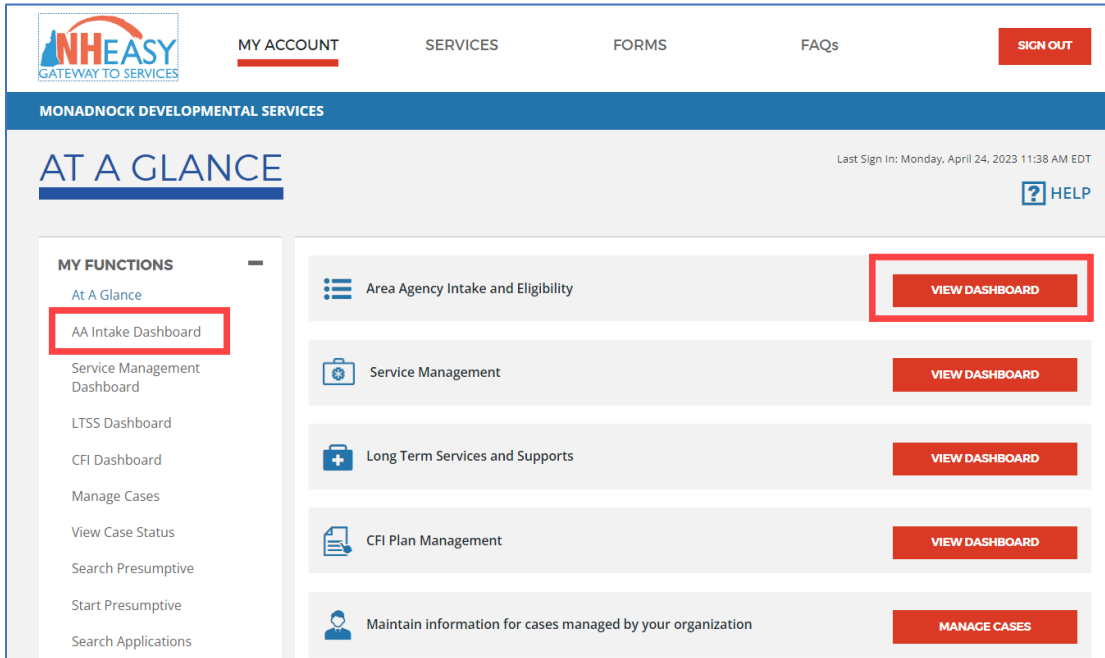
NH EASY
GATEWAY TO SERVICES

MY ACCOUNT SERVICES FORMS FAQs SIGN OUT

MONADNOCK DEVELOPMENTAL SERVICES

AT A GLANCE

Last Sign In: Monday, April 24, 2023 11:38 AM EDT

? HELP

MY FUNCTIONS

At A Glance
AA Intake Dashboard
Service Management Dashboard
LTSS Dashboard
CFI Dashboard
Manage Cases
View Case Status
Search Presumptive
Start Presumptive
Search Applications

Area Agency Intake and Eligibility
VIEW DASHBOARD

Service Management
VIEW DASHBOARD

Long Term Services and Supports
VIEW DASHBOARD

CFI Plan Management
VIEW DASHBOARD

Maintain information for cases managed by your organization
MANAGE CASES